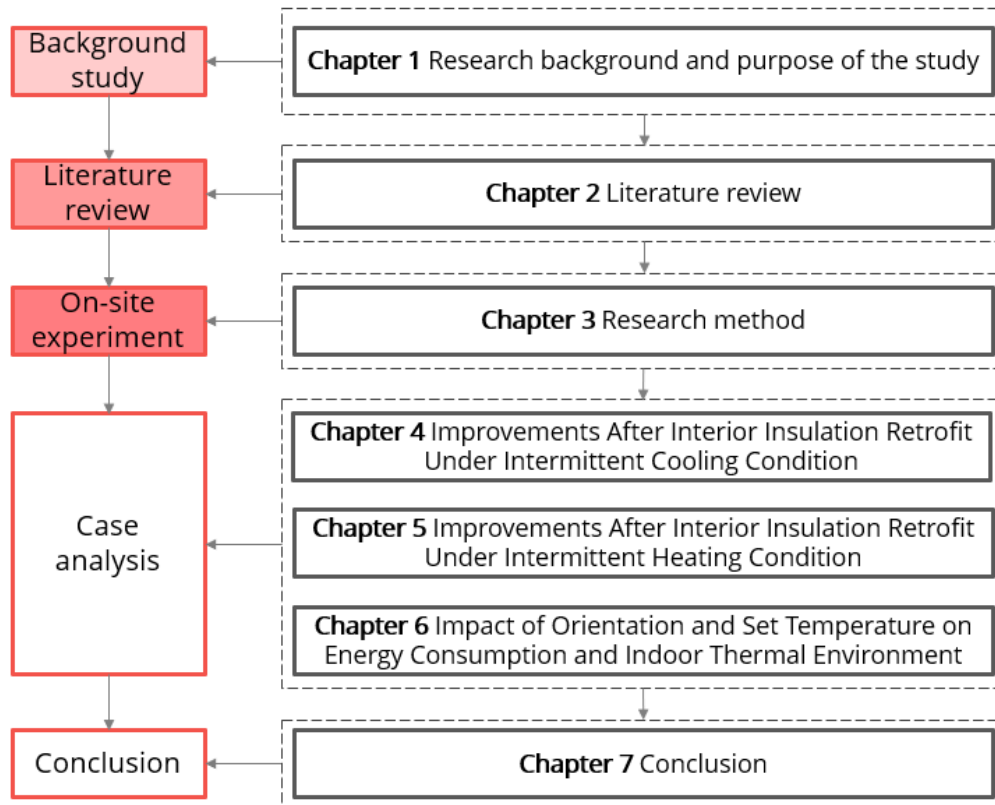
Background study

Chapter 1 Research background and purpose of the study

Literature review

Chapter 2 Literature review

On-site experiment

Chapter 3 Research method

Case analysis

Chapter 4 Improvements After Interior Insulation Retrofit Under Intermittent Cooling Condition

Chapter 5 Improvements After Interior Insulation Retrofit Under Intermittent Heating Condition

Chapter 6 Impact of Orientation and Set Temperature on Energy Consumption and Indoor Thermal Environment

Conclusion

Chapter 7 Conclusion